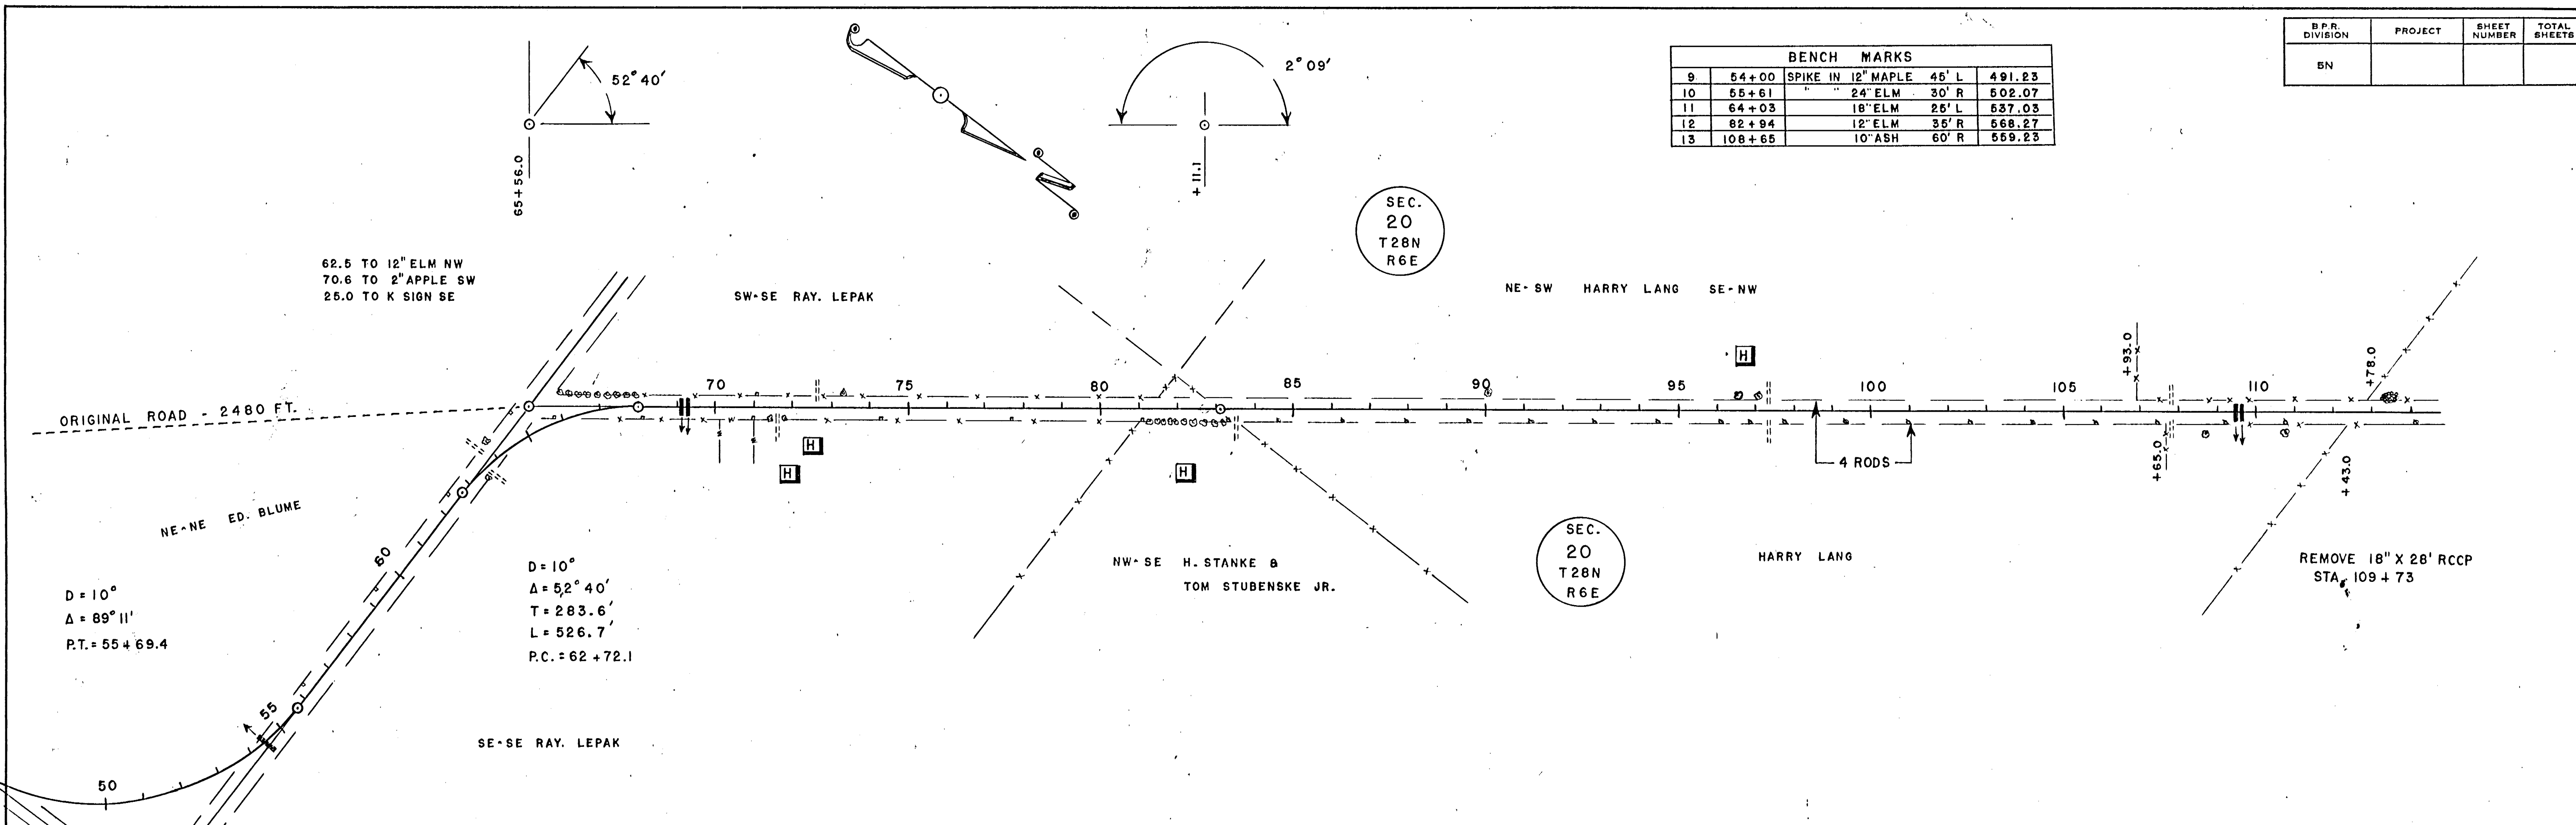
| B.P.R. DIVISION | PROJECT | SHEET NUMBER | TOTAL SHEETS |
|---|---|---|---|
| 5N | | | |

BENCH MARKS

| 9 | 54+00 | SPIKE IN 12" MAPLE | 45' L | 491.23 |
|---|---|---|---|---|
| 10 | 55+61 | " " 24" ELM | 30' R | 502.07 |
| 11 | 64+03 | 18" ELM | 25' L | 537.03 |
| 12 | 82+94 | 12" ELM | 35' R | 568.27 |
| 13 | 108+65 | 10" ASH | 60' R | 559.23 |

52° 40'

65+56.0

2° 09'

+11.1

SEC. 20 T28N R6E

62.5 TO 12" ELM NW
70.6 TO 2" APPLE SW
25.0 TO K SIGN SE

SW-SE RAY. LEPAK

NE-SW HARRY LANG SE-NW

ORIGINAL ROAD - 2480 FT.

70 75 80 85 90 95 100 105 110

+93.0

+78.0

H

H

H

H

4 RODS

+65.0

+43.0

NE-NE ED. BLUME

60

D = 10°
Δ = 89° 11'
P.T. = 55 + 69.4

D = 10°
Δ = 52° 40'
T = 283.6'
L = 526.7'
P.C. = 62 + 72.1

NW-SE H. STANKE & TOM STUBENSKE JR.

SEC. 20 T28N R6E

HARRY LANG

REMOVE 18" X 28' RCCP
STA. 109 + 73

55

SE-SE RAY. LEPAK

50